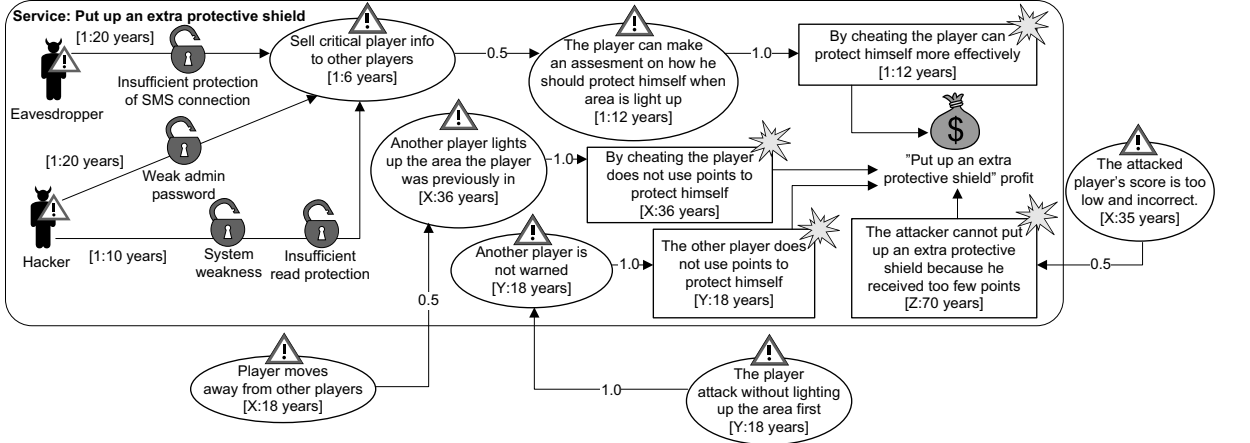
Service: Put up an extra protective shield

[1:20 years]

Eavesdropper

Insufficient protection of SMS connection

[1:20 years]

Weak admin password

Hacker

[1:10 years]

System weakness

Insufficient read protection

Sell critical player info to other players [1:6 years]

0.5

The player can make an assesment on how he should protect himself when area is light up [1:12 years]

1.0

By cheating the player can protect himself more effectively [1:12 years]

Another player lights up the area the player was previously in [X:36 years]

1.0

By cheating the player does not use points to protect himself [X:36 years]

"Put up an extra protective shield" profit

The attacked player's score is too low and incorrect. [X:35 years]

Another player is not warned [Y:18 years]

1.0

The other player does not use points to protect himself [Y:18 years]

The attacker cannot put up an extra protective shield because he received too few points [Z:70 years]

0.5

0.5

Player moves away from other players [X:18 years]

1.0

The player attack without lighting up the area first [Y:18 years]